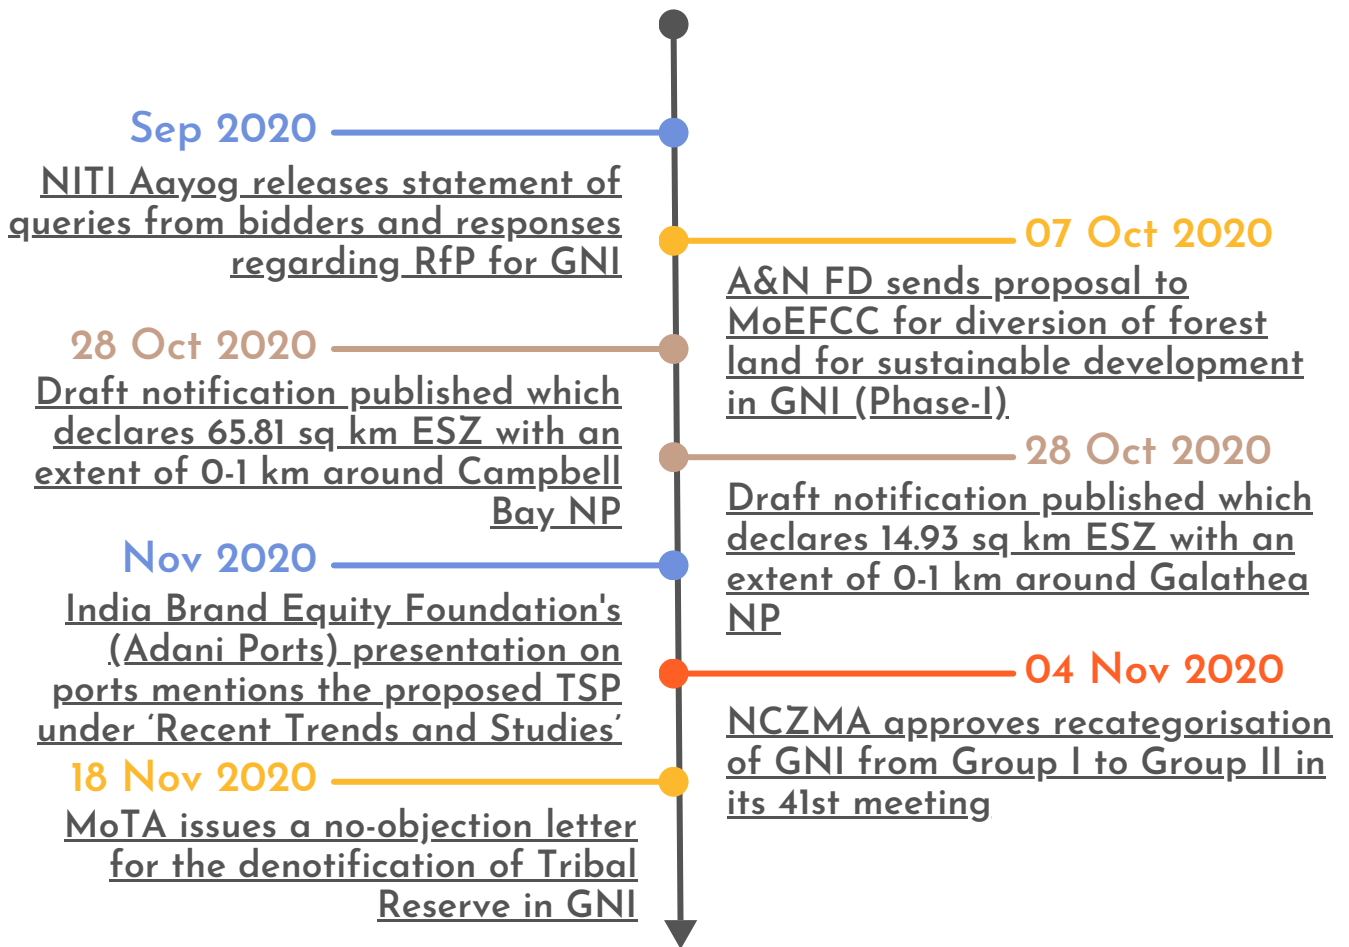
Sep 2020
NITI Aayog releases statement of queries from bidders and responses regarding RfP for GNI

07 Oct 2020
A&N FD sends proposal to MoEFCC for diversion of forest land for sustainable development in GNI (Phase-I)

28 Oct 2020
Draft notification published which declares 65.81 sq km ESZ with an extent of 0-1 km around Campbell Bay NP

28 Oct 2020
Draft notification published which declares 14.93 sq km ESZ with an extent of 0-1 km around Galathea NP

Nov 2020
India Brand Equity Foundation's (Adani Ports) presentation on ports mentions the proposed TSP under 'Recent Trends and Studies'

04 Nov 2020
NCZMA approves recategorisation of GNI from Group I to Group II in its 41st meeting

18 Nov 2020
MoTA issues a no-objection letter for the denotification of Tribal Reserve in GNI